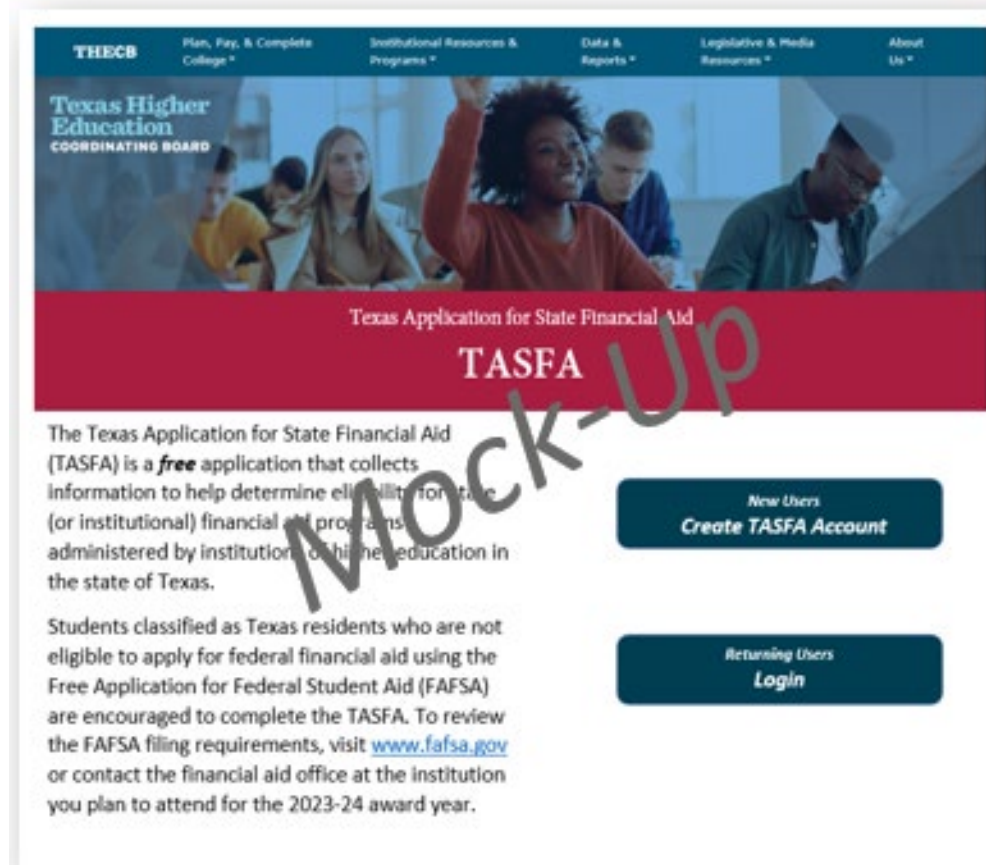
THECB Plan, Pay, & Complete College ▾ Institutional Resources & Programs ▾ Data & Reports ▾ Legislative & Media Resources ▾ About Us ▾

Texas Higher Education COORDINATING BOARD

Texas Application for State Financial Aid

TASFA

Mock-Up

The Texas Application for State Financial Aid (TASFA) is a ***free*** application that collects information to help determine eligibility for state (or institutional) financial aid programs administered by institutions of higher education in the state of Texas.

Students classified as Texas residents who are not eligible to apply for federal financial aid using the Free Application for Federal Student Aid (FAFSA) are encouraged to complete the TASFA. To review the FAFSA filing requirements, visit www.fafsa.gov or contact the financial aid office at the institution you plan to attend for the 2023-24 award year.

New Users
Create TASFA Account

Returning Users
Login